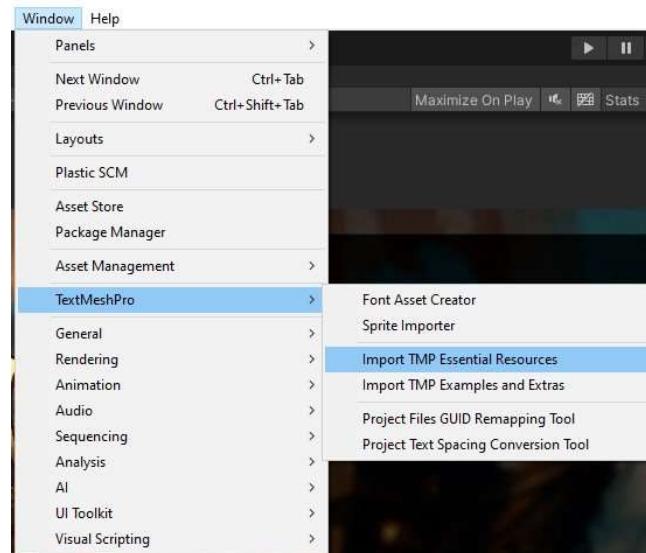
Window Help

Panels >

Next Window Ctrl+Tab
Previous Window Ctrl+Shift+Tab

Layouts >

Plastic SCM

Asset Store
Package Manager

Asset Management >

TextMeshPro >

General >
Rendering >
Animation >
Audio >
Sequencing >
Analysis >
AI >
UI Toolkit >
Visual Scripting >

Font Asset Creator
Sprite Importer

Import TMP Essential Resources
Import TMP Examples and Extras

Project Files GUID Remapping Tool
Project Text Spacing Conversion Tool

Maximize On Play Stats